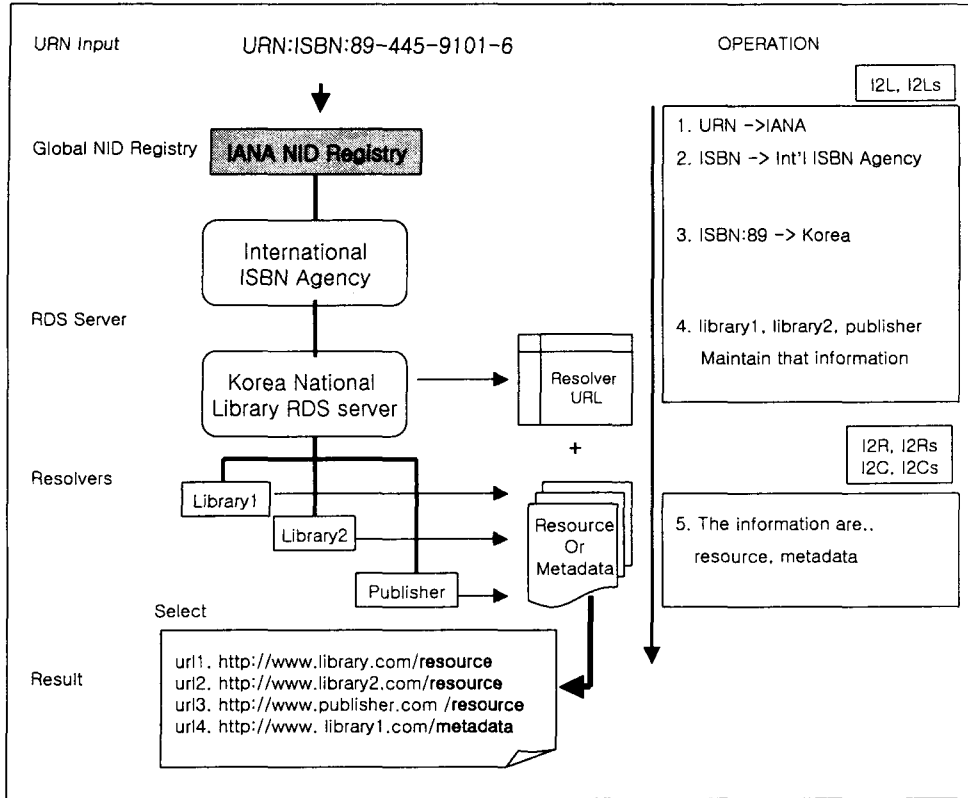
URN Input

URN:ISBN:89-445-9101-6

OPERATION

Global NID Registry

IANA NID Registry

International ISBN Agency

RDS Server

Korea National Library RDS server

Resolvers

Library1

Library2

Publisher

Resolver URL

+

Resource Or Metadata

I2L, I2Ls

1. URN ->IANA

2. ISBN -> Int'l ISBN Agency

3. ISBN:89 -> Korea

4. library1, library2, publisher Maintain that information

I2R, I2Rs
I2C, I2Cs

5. The information are.. resource, metadata

Select

Result

url1. http://www.library.com/resource
url2. http://www.library2.com/resource
url3. http://www.publisher.com /resource
url4. http://www. library1.com/metadata